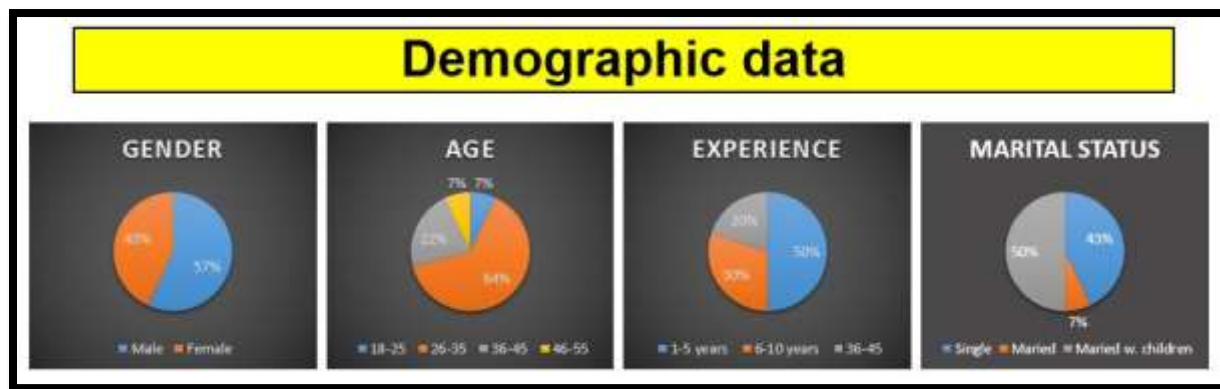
Demographic data

GENDER

43%

57%

Male Female

AGE

7% 7%

22%

64%

18-25 26-35 36-45 46-55

EXPERIENCE

20%

30%

50%

1-5 years 6-10 years 36-45

MARITAL STATUS

50%

43%

7%

Single Maried Maried w. children